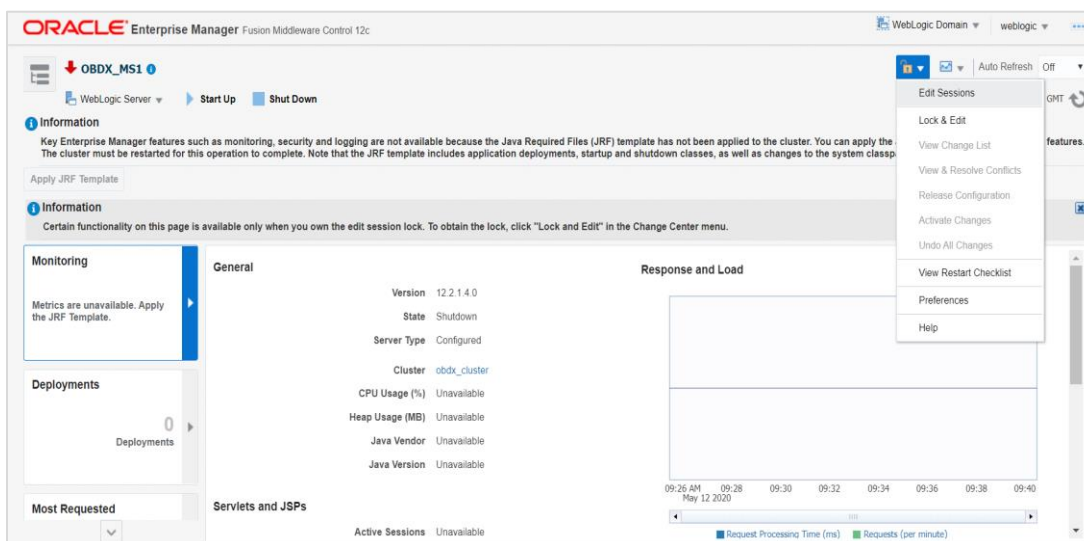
ORACLE Enterprise Manager Fusion Middleware Control 12c

WebLogic Domain ▾ weblogic ▾

OBDX_MS1

WebLogic Server ▾ Start Up Shut Down

Auto Refresh Off

Information

Key Enterprise Manager features such as monitoring, security and logging are not available because the Java Required Files (JRF) template has not been applied to the cluster. You can apply the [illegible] features. The cluster must be restarted for this operation to complete. Note that the JRF template includes application deployments, startup and shutdown classes, as well as changes to the system classpa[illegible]

Apply JRF Template

Information

Certain functionality on this page is available only when you own the edit session lock. To obtain the lock, click "Lock and Edit" in the Change Center menu.

Edit Sessions
Lock & Edit
View Change List
View & Resolve Conflicts
Release Configuration
Activate Changes
Undo All Changes
View Restart Checklist
Preferences
Help

GMT

Monitoring

Metrics are unavailable. Apply the JRF Template.

Deployments

0

Deployments

Most Requested

General

| | |
|---|---|
| Version | 12.2.1.4.0 |
| State | Shutdown |
| Server Type | Configured |
| Cluster | obdx_cluster |
| CPU Usage (%) | Unavailable |
| Heap Usage (MB) | Unavailable |
| Java Vendor | Unavailable |
| Java Version | Unavailable |

Servlets and JSPs

Active Sessions Unavailable

Response and Load

09:26 AM May 12 2020 09:28 09:30 09:32 09:34 09:36 09:38 09:40

Request Processing Time (ms) Requests (per minute)